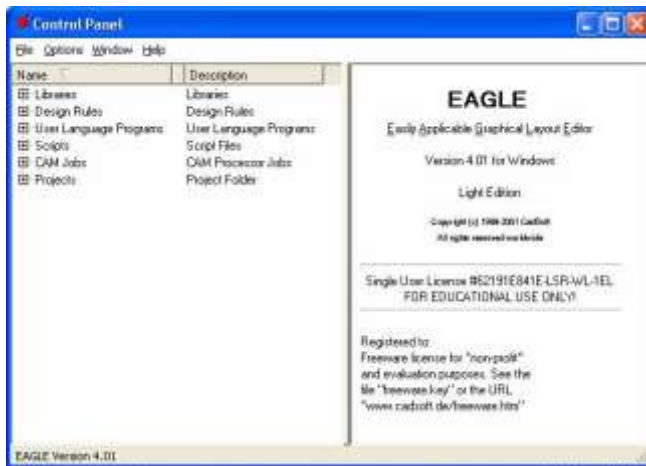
Control Panel

File Options Window Help

| Name | Description |
|---|---|
| Libraries | Libraries |
| Design Rules | Design Rules |
| User Language Programs | User Language Programs |
| Scripts | Script Files |
| CAM Jobs | CAM Processor Jobs |
| Projects | Project Folder |

EAGLE

Easily Applicable Graphical Layout Editor

Version 4.01 for Windows

Light Edition

Copyright (c) 1988-2001 CadSoft
All rights reserved worldwide

Single User License #62191E841E-LSR-WL-1EL
FOR EDUCATIONAL USE ONLY!

Registered to:
Freeware license for "non-profit"
and evaluation purposes. See the
file "freeware.key" or the URL
"www.cadsoft.de/freeware.htm"

EAGLE Version 4.01